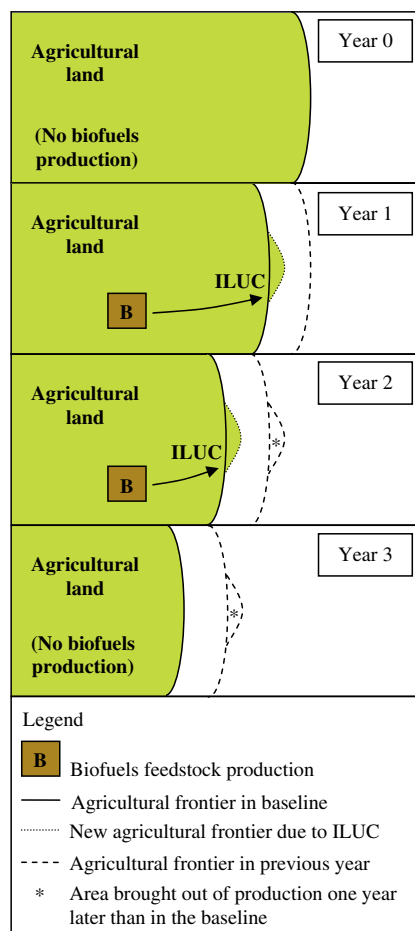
Agricultural land

(No biofuels production)

Year 0

Agricultural land

B

ILUC

Year 1

Agricultural land

B

ILUC

*

Year 2

Agricultural land

(No biofuels production)

*

Year 3

Legend

B Biofuels feedstock production

Agricultural frontier in baseline

New agricultural frontier due to ILUC

Agricultural frontier in previous year

* Area brought out of production one year later than in the baseline